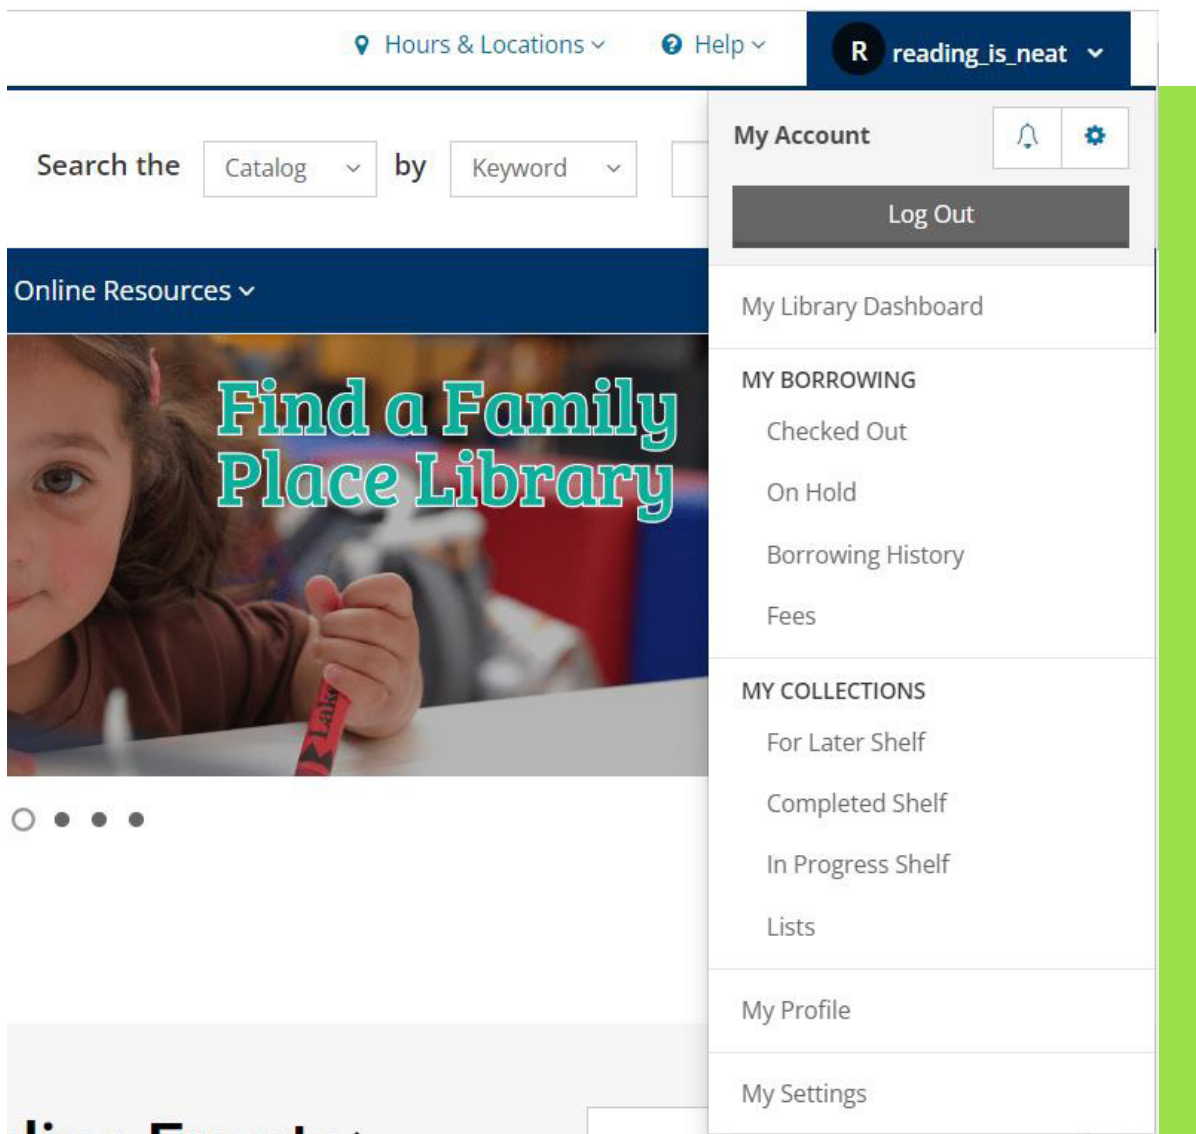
Hours & Locations
Help
R reading_is_neat

Search the Catalog by Keyword

Online Resources

Find a Family Place Library

Lake

My Account
Log Out
My Library Dashboard
MY BORROWING
Checked Out
On Hold
Borrowing History
Fees
MY COLLECTIONS
For Later Shelf
Completed Shelf
In Progress Shelf
Lists
My Profile
My Settings

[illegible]